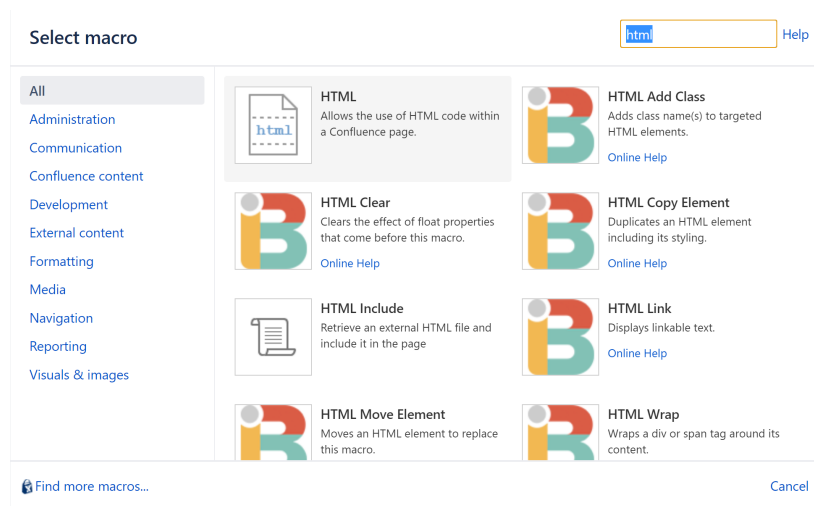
Select macro

html

Help

All
Administration
Communication
Confluence content
Development
External content
Formatting
Media
Navigation
Reporting
Visuals & images

html

HTML
Allows the use of HTML code within a Confluence page.

HTML Add Class
Adds class name(s) to targeted HTML elements.
Online Help

HTML Clear
Clears the effect of float properties that come before this macro.
Online Help

HTML Copy Element
Duplicates an HTML element including its styling.
Online Help

HTML Include
Retrieve an external HTML file and include it in the page

HTML Link
Displays linkable text.
Online Help

HTML Move Element
Moves an HTML element to replace this macro.

HTML Wrap
Wraps a div or span tag around its content.

Find more macros...

Cancel